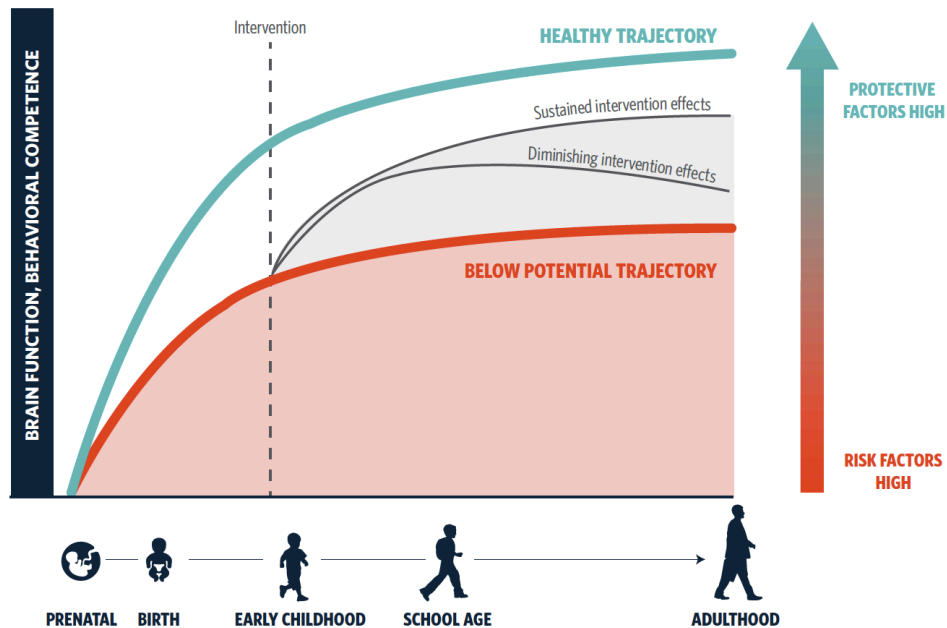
BRAIN FUNCTION, BEHAVIORAL COMPETENCE

Intervention

HEALTHY TRAJECTORY

Sustained intervention effects

Diminishing intervention effects

BELOW POTENTIAL TRAJECTORY

PROTECTIVE FACTORS HIGH

RISK FACTORS HIGH

PRENATAL

BIRTH

EARLY CHILDHOOD

SCHOOL AGE

ADULTHOOD